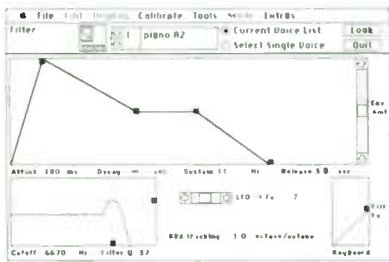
File Edit Display Calibrate Tools Mode Extras

Filter

1 piano A2

Current Voice List

Select Single Voice

Look

Quit

Env Amt

Attack 180 ms Decay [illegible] ms Sustain 11 Hz Release 3.8 sec

LFO -> Fc 7

Kbd tracking 1.0 octave/octave

Cutoff 6670 Hz Filter Q 37

Keyboard

Filt Fc